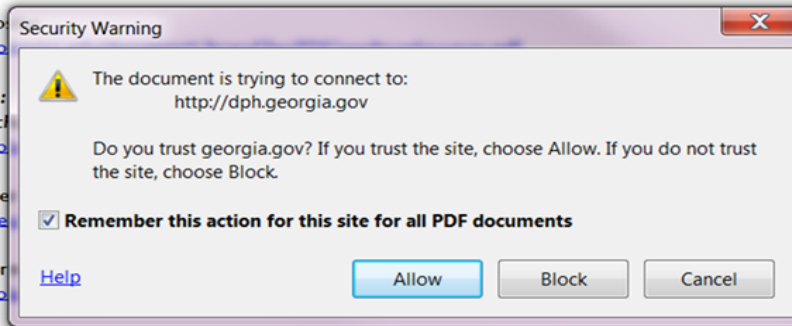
Security Warning

The document is trying to connect to:
http://dph.georgia.gov

Do you trust georgia.gov? If you trust the site, choose Allow. If you do not trust the site, choose Block.

Remember this action for this site for all PDF documents

Help

Allow

Block

Cancel